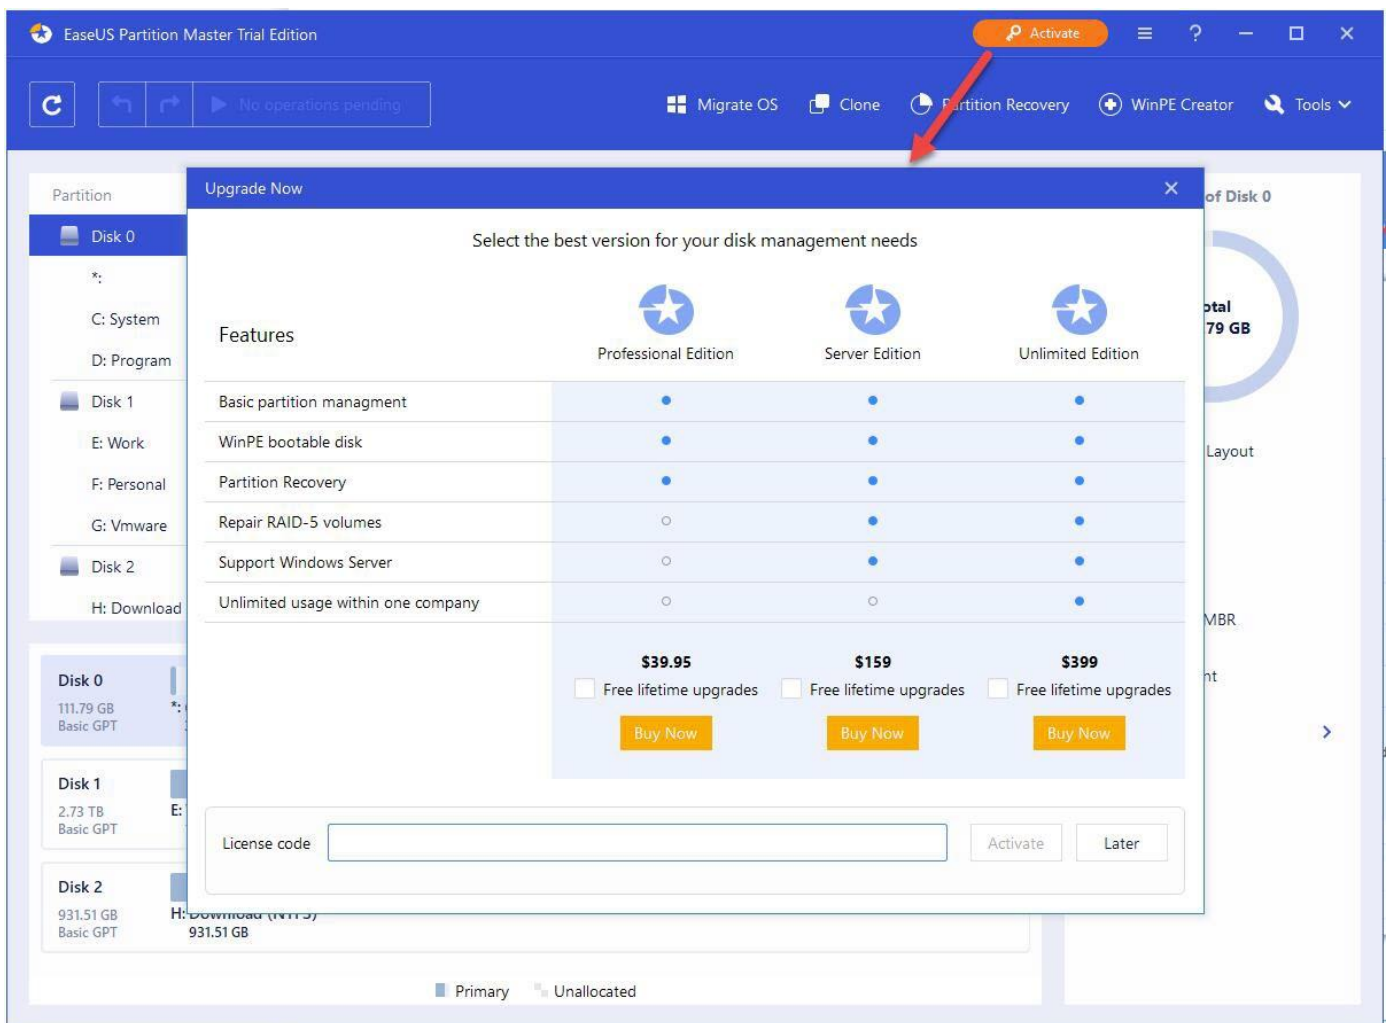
EaseUS Partition Master Trial Edition

Activate

No operations pending

Migrate OS Clone Partition Recovery WinPE Creator Tools

Partition

Disk 0

*:

C: System

D: Program

Disk 1

E: Work

F: Personal

G: Vmware

Disk 2

H: Download

Disk 0
111.79 GB
Basic GPT

Disk 1
2.73 TB
Basic GPT

Disk 2
931.51 GB
Basic GPT

H: Download (NTFS)
931.51 GB

Primary Unallocated

of Disk 0

otal
79 GB

Layout

MBR

nt

Upgrade Now

Select the best version for your disk management needs

| Features | Professional Edition | Server Edition | Unlimited Edition |
|---|---|---|---|
| Basic partition managment | ● | ● | ● |
| WinPE bootable disk | ● | ● | ● |
| Partition Recovery | ● | ● | ● |
| Repair RAID-5 volumes | ○ | ● | ● |
| Support Windows Server | ○ | ● | ● |
| Unlimited usage within one company | ○ | ○ | ● |
| | $39.95 | $159 | $399 |
| | Free lifetime upgrades | Free lifetime upgrades | Free lifetime upgrades |
| | Buy Now | Buy Now | Buy Now |

License code

Activate Later